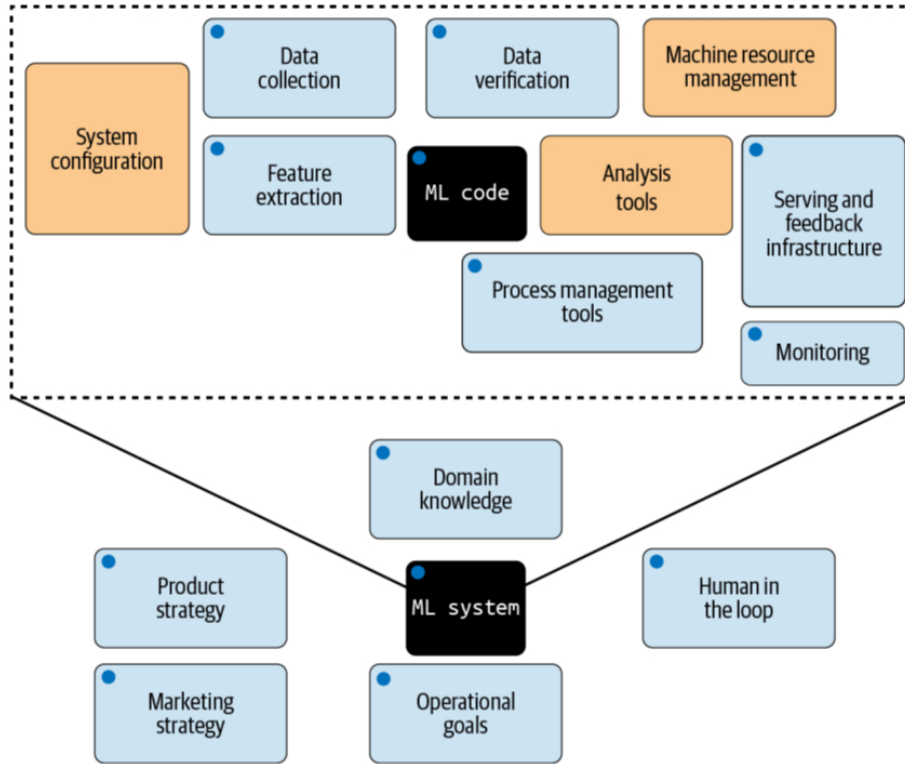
System configuration

Data collection

Data verification

Machine resource management

Feature extraction

ML code

Analysis tools

Serving and feedback infrastructure

Process management tools

Monitoring

Domain knowledge

Product strategy

ML system

Human in the loop

Marketing strategy

Operational goals